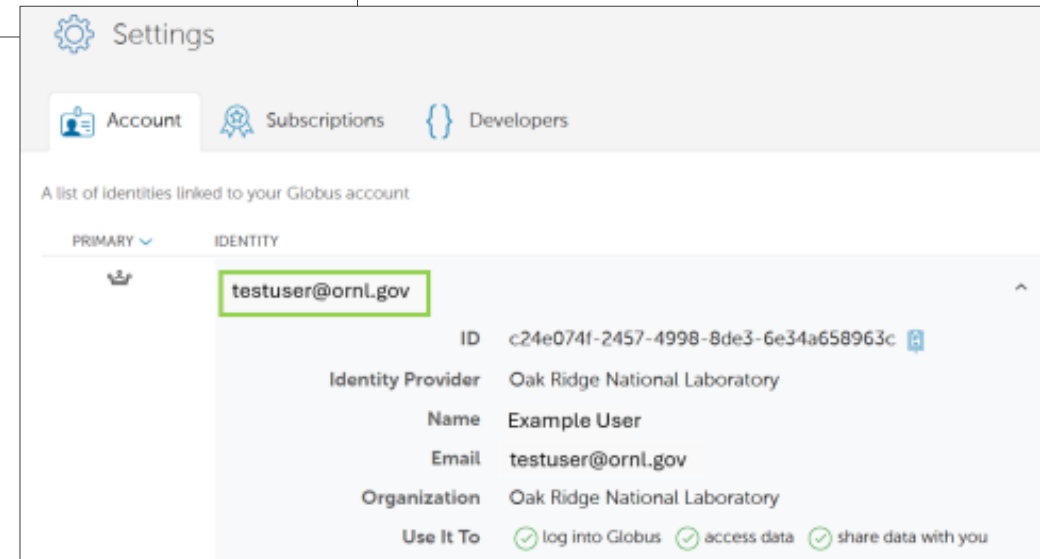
Settings

Account Subscriptions Developers

A list of identities linked to your Globus account

PRIMARY IDENTITY

testuser@ornl.gov

ID c24e074f-2457-4998-8de3-6e34a658963c

Identity Provider Oak Ridge National Laboratory

Name Example User

Email testuser@ornl.gov

Organization Oak Ridge National Laboratory

Use It To log into Globus access data share data with you